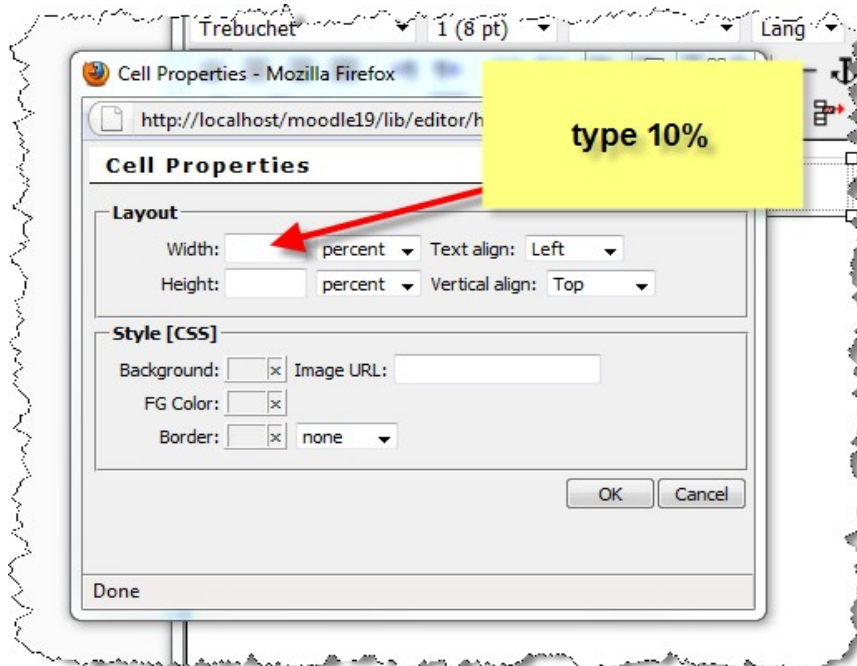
Trebuchet 1 (8 pt) Lang

Cell Properties - Mozilla Firefox

http://localhost/moodle19/lib/editor/h

type 10%

Cell Properties

Layout

Width: percent Text align: Left

Height: percent Vertical align: Top

Style [CSS]

Background: x Image URL:

FG Color: x

Border: x none

OK Cancel

Done